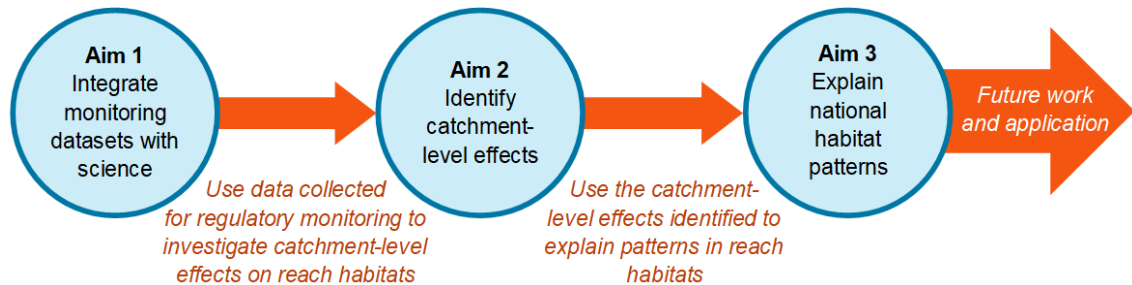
Aim 1
Integrate monitoring datasets with science

Use data collected for regulatory monitoring to investigate catchment-level effects on reach habitats

Aim 2
Identify catchment-level effects

Use the catchment-level effects identified to explain patterns in reach habitats

Aim 3
Explain national habitat patterns

Future work and application